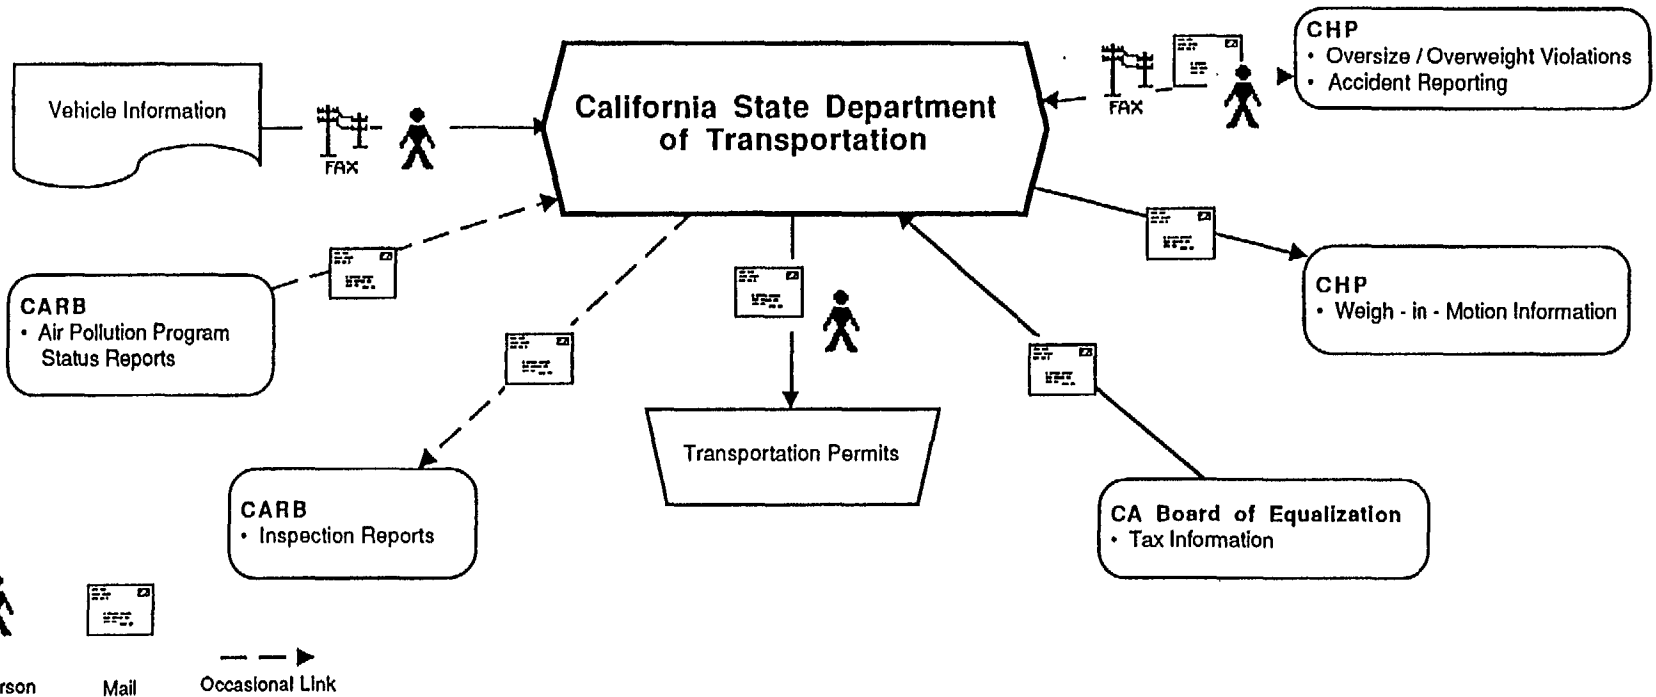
Vehicle Information

FAX

California State Department of Transportation

FAX

CHP
• Oversize / Overweight Violations
• Accident Reporting

CARB
• Air Pollution Program Status Reports

CHP
• Weigh - in - Motion Information

Transportation Permits

CARB
• Inspection Reports

CA Board of Equalization
• Tax Information

rson

Mail

Occasional Link